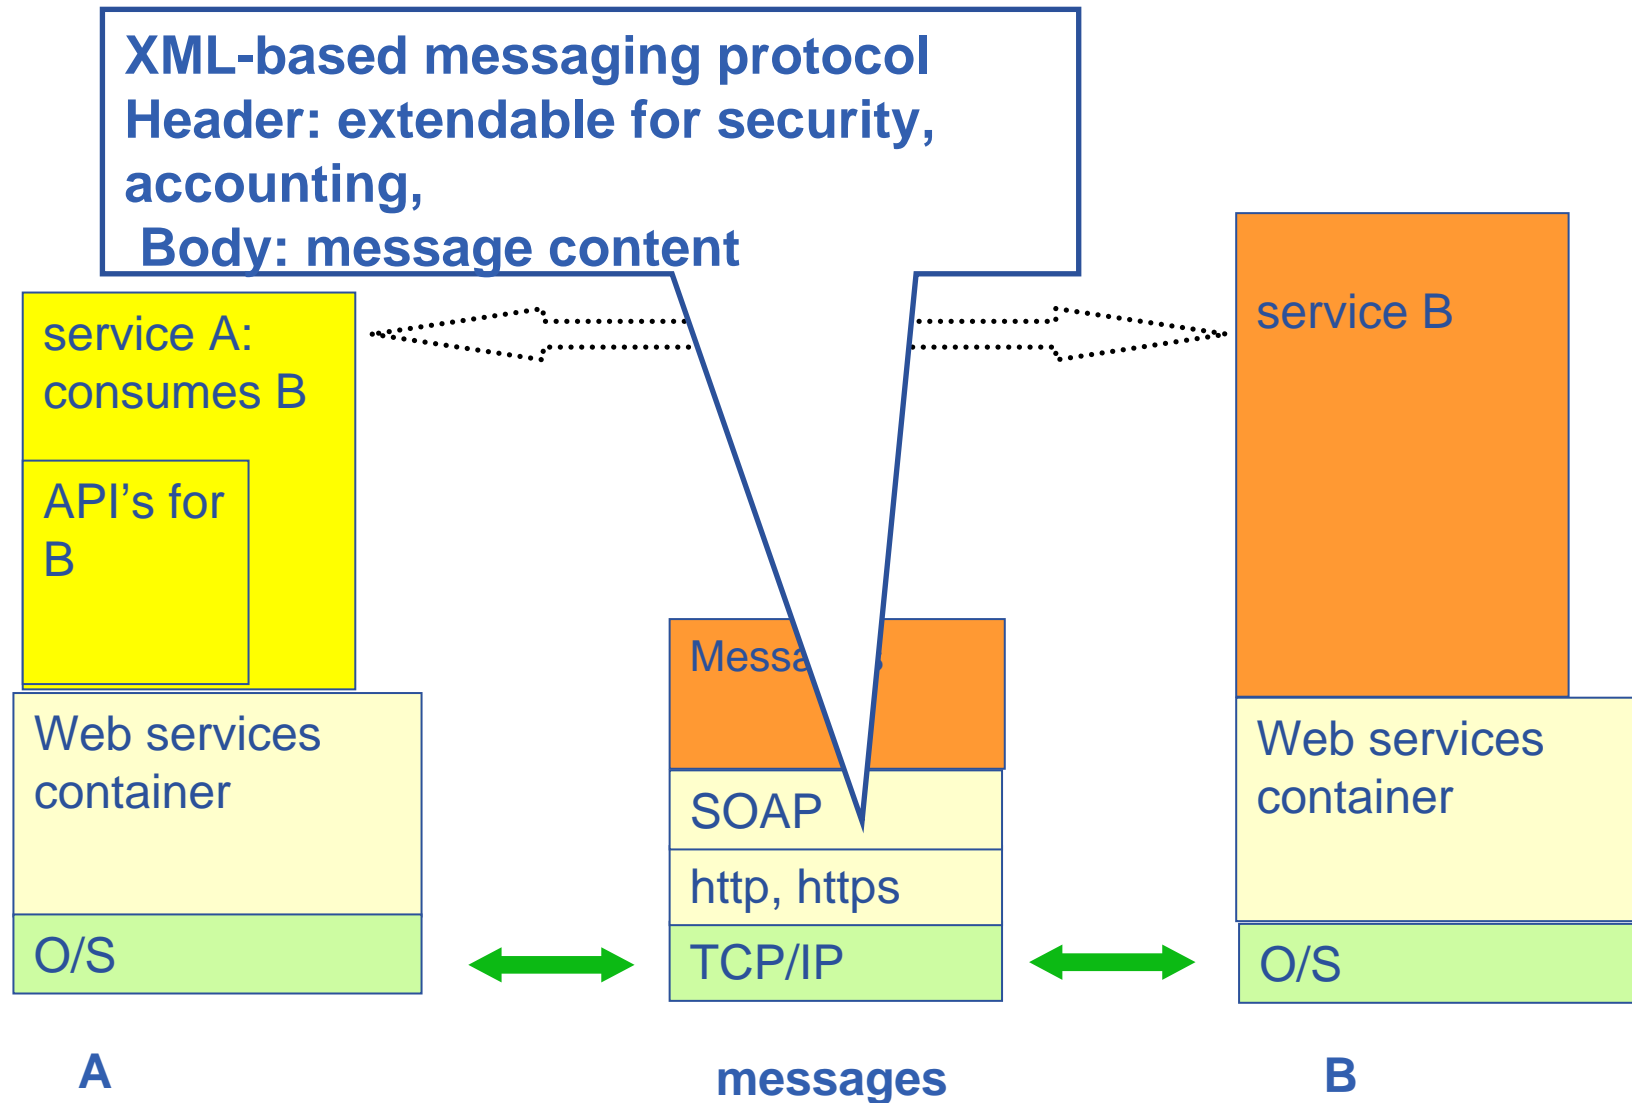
XML-based messaging protocol
Header: extendable for security, accounting,
Body: message content

service A: consumes B

API's for B

service B

Messa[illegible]s

Web services container

SOAP

http, https

Web services container

O/S

TCP/IP

O/S

A

messages

B